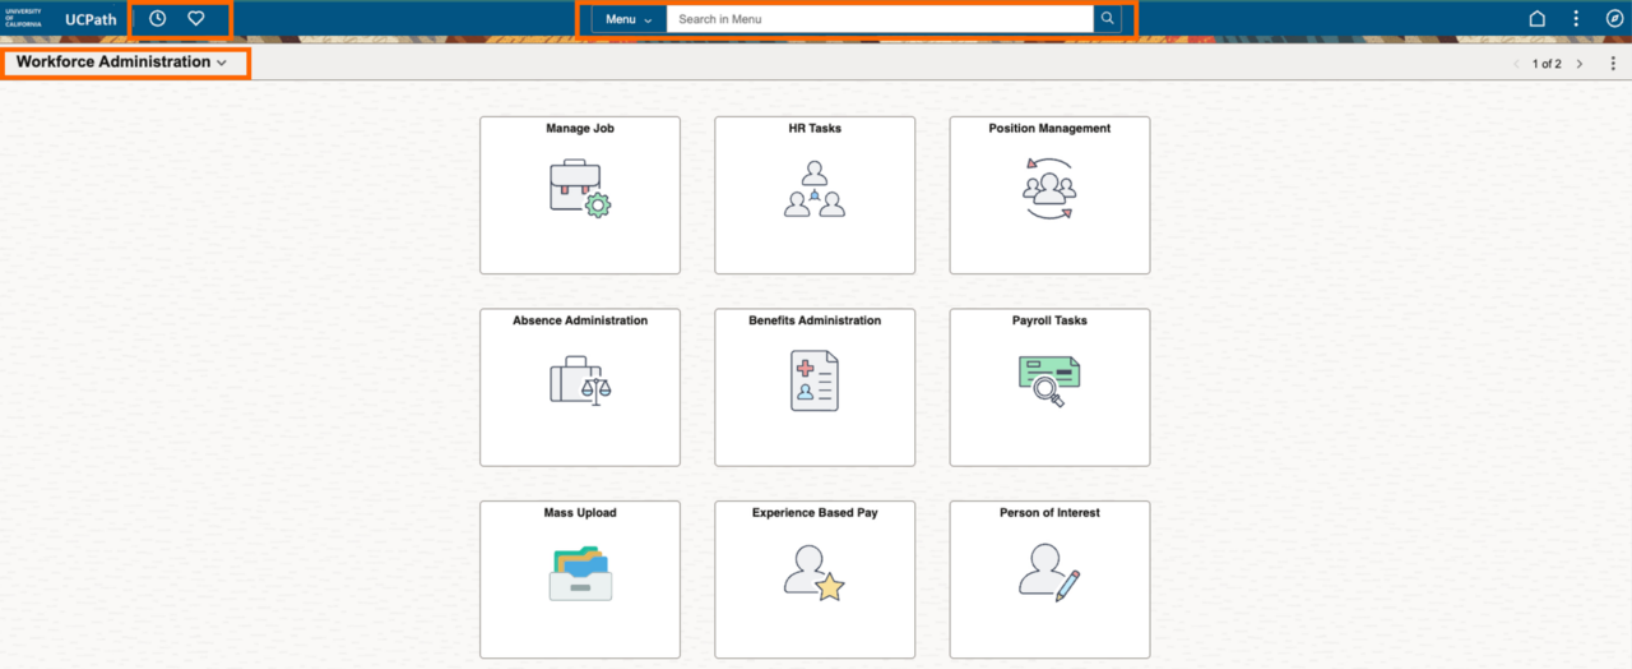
UNIVERSITY OF CALIFORNIA UCPath

Menu

Search in Menu

Workforce Administration

1 of 2

Manage Job

HR Tasks

Position Management

Absence Administration

Benefits Administration

Payroll Tasks

Mass Upload

Experience Based Pay

Person of Interest